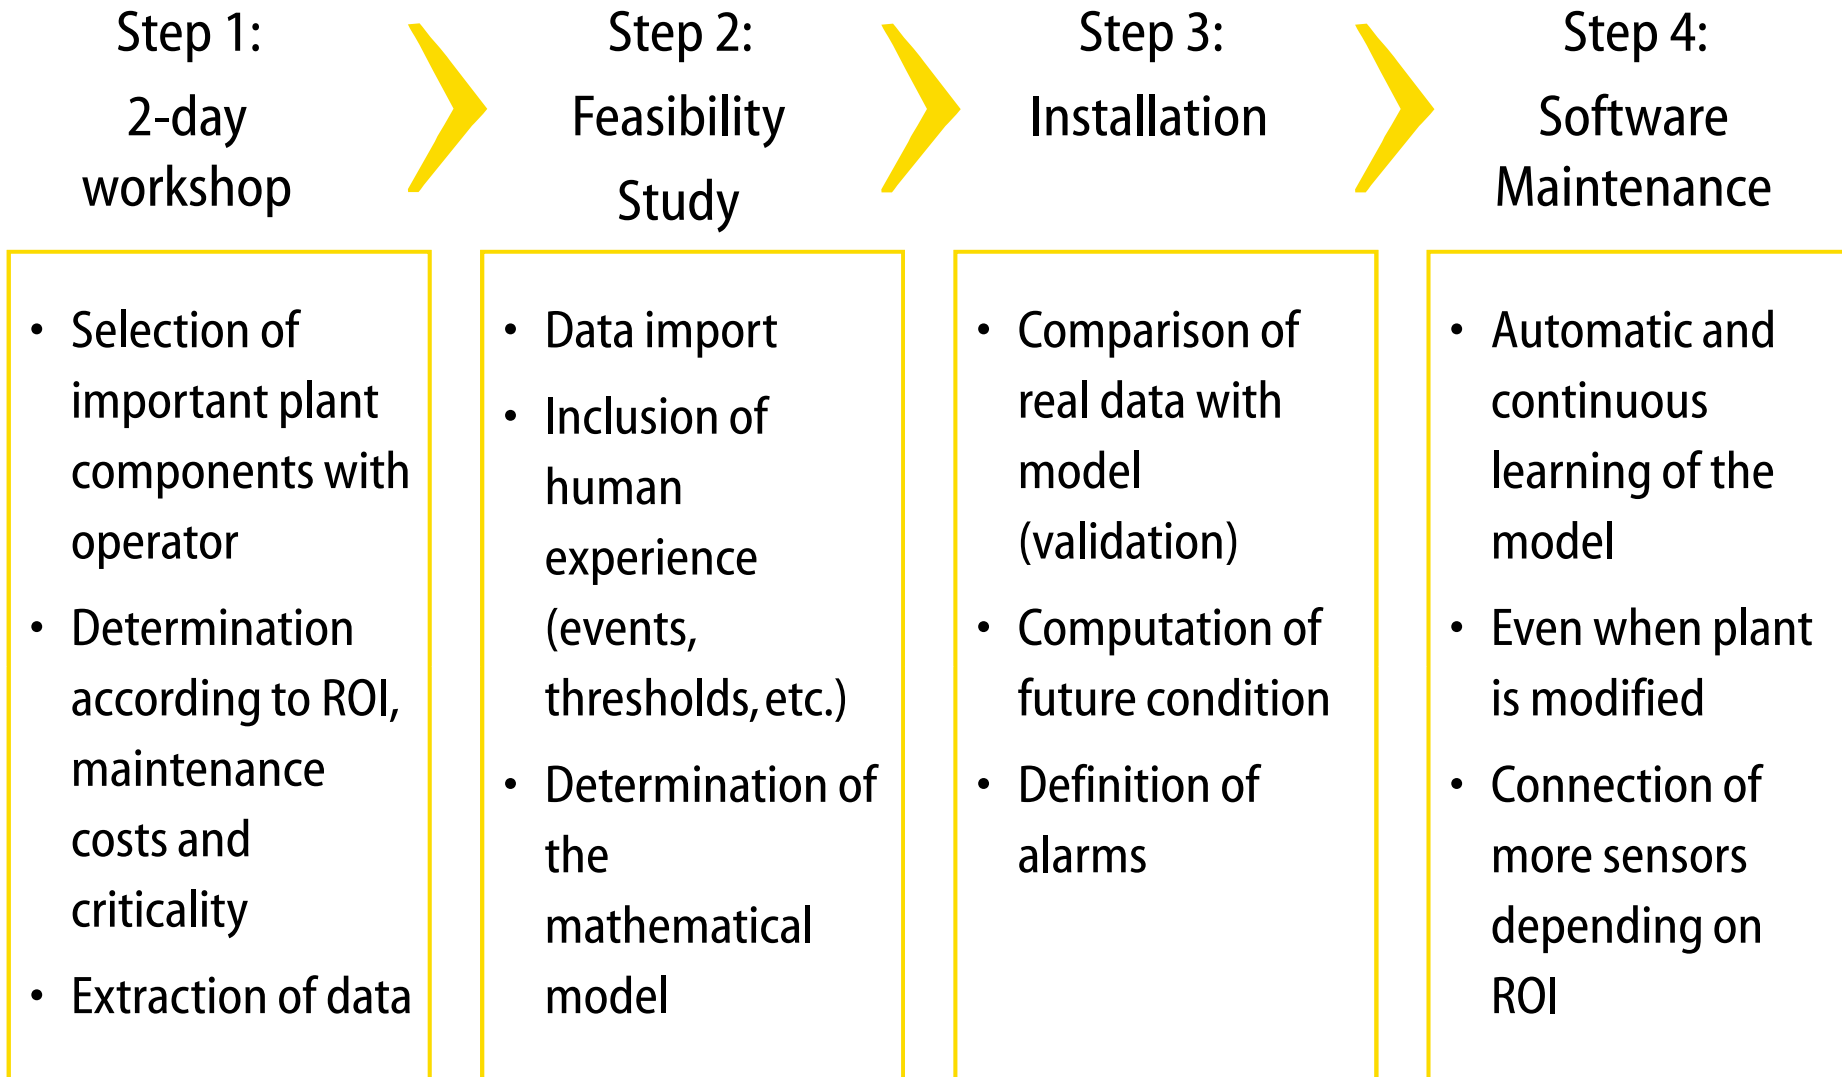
Step 1:
2-day workshop

- Selection of important plant components with operator
- Determination according to ROI, maintenance costs and criticality
- Extraction of data

Step 2:
Feasibility Study

- Data import
- Inclusion of human experience (events, thresholds, etc.)
- Determination of the mathematical model

Step 3:
Installation

- Comparison of real data with model (validation)
- Computation of future condition
- Definition of alarms

Step 4:
Software Maintenance

- Automatic and continuous learning of the model
- Even when plant is modified
- Connection of more sensors depending on ROI